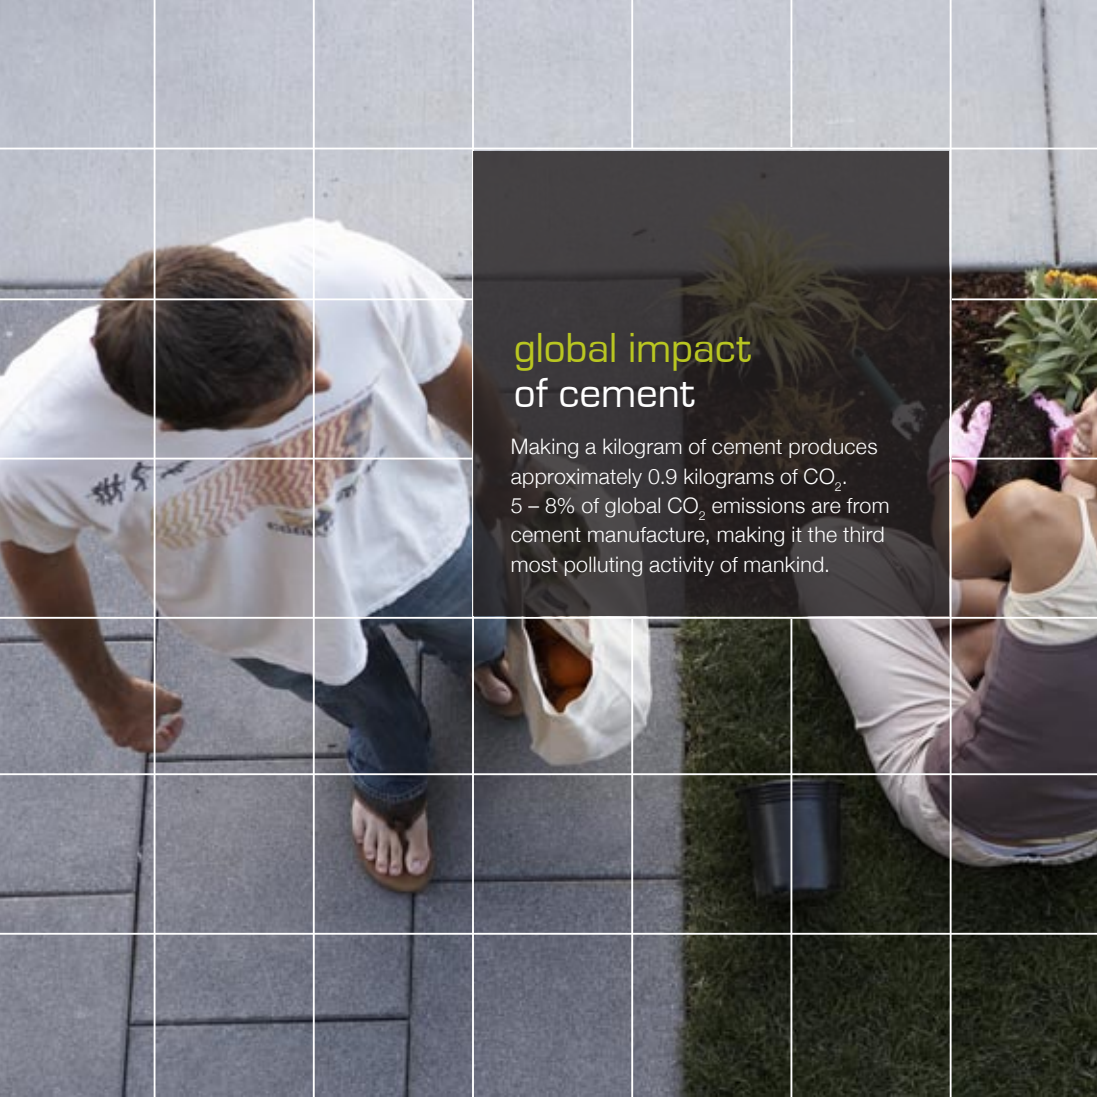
global impact
of cement

Making a kilogram of cement produces approximately 0.9 kilograms of $CO_2$. 5 – 8% of global $CO_2$ emissions are from cement manufacture, making it the third most polluting activity of mankind.